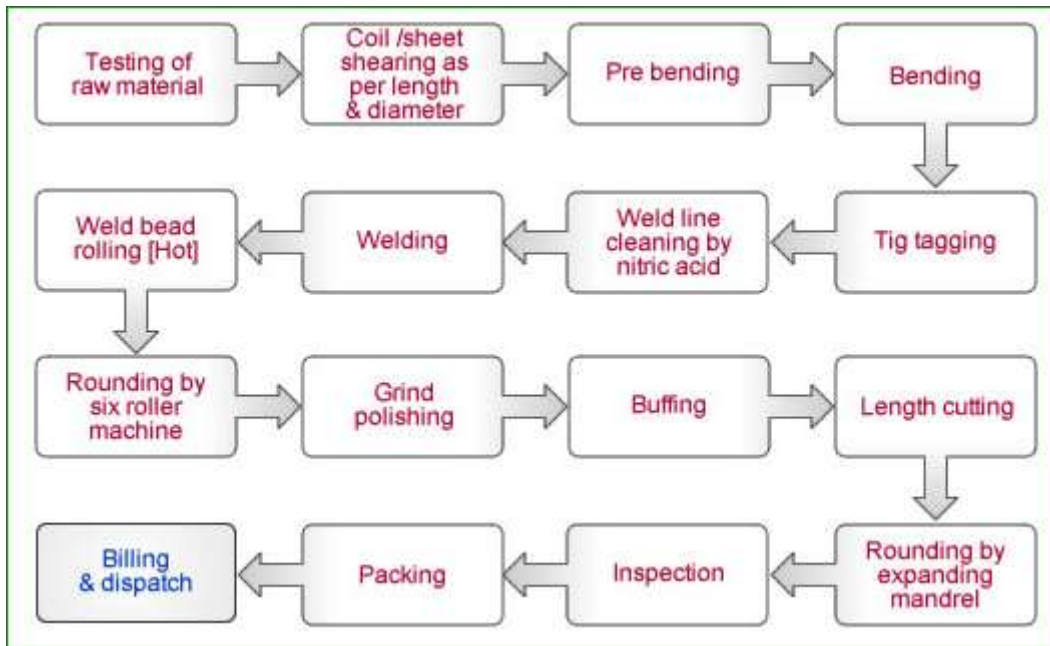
Testing of raw material

Coil /sheet shearing as per length & diameter

Pre bending

Bending

Tig tagging

Weld line cleaning by nitric acid

Welding

Weld bead rolling [Hot]

Rounding by six roller machine

Grind polishing

Buffing

Length cutting

Rounding by expanding mandrel

Inspection

Packing

Billing & dispatch